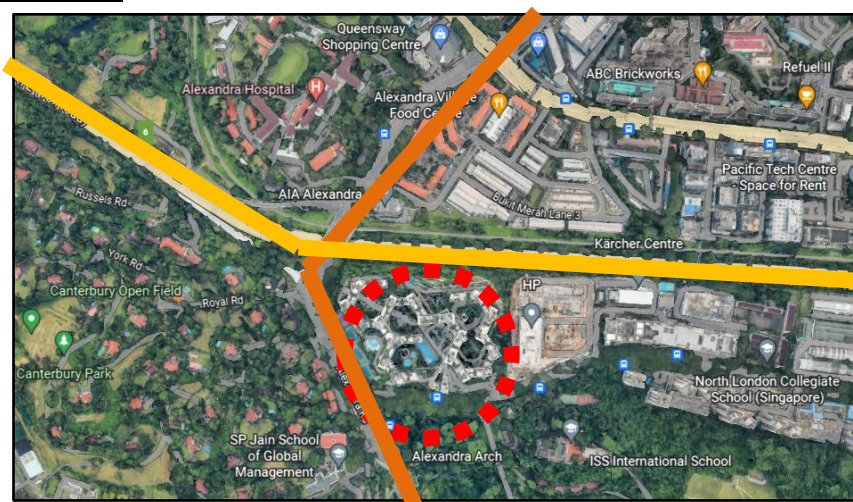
Queensway Shopping Centre

ABC Brickworks

Refuel II

Alexandra Hospital

Alexandra Village Food Centre

Russels Rd

AIA Alexandra

Pacific Tech Centre - Space for Rent

Bukit Merah Lane 3

Kärcher Centre

York Rd

Canterbury Open Field

Royal Rd

HP

Canterbury Park

North London Collegiate School (Singapore)

SP Jain School of Global Management

Alexandra Arch

ISS International School